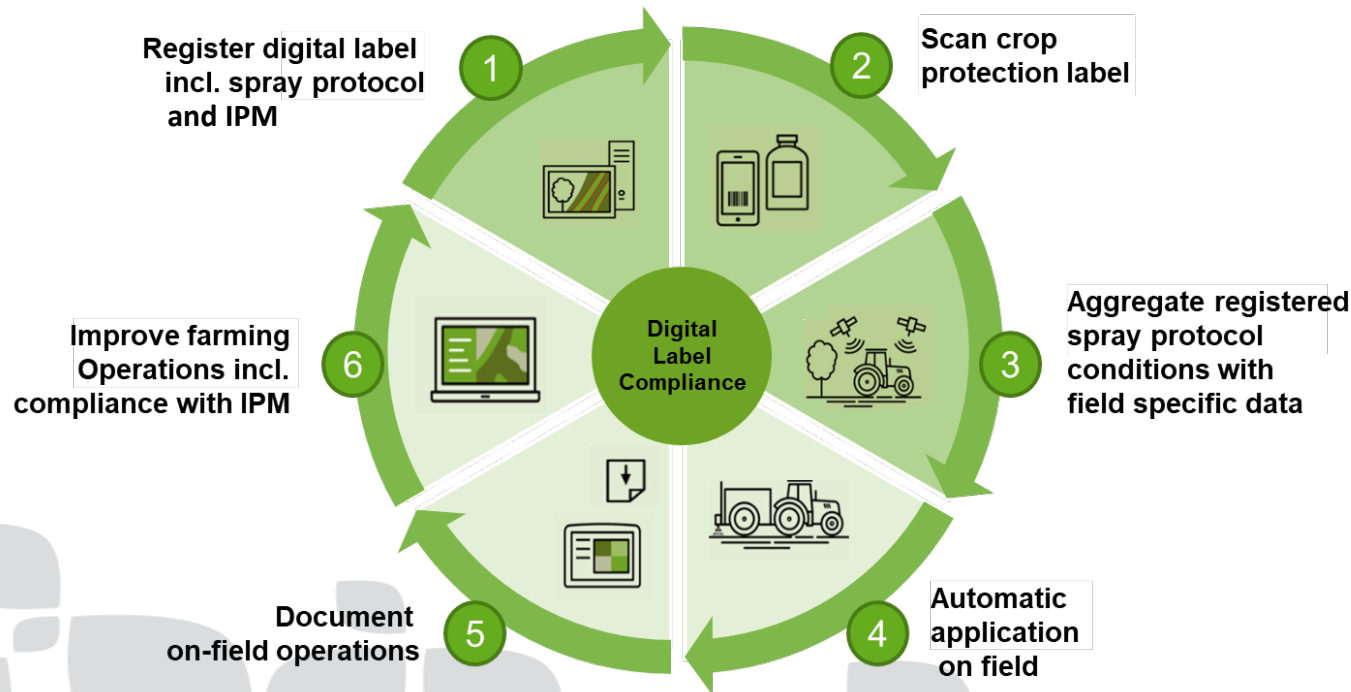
Digital Label Compliance

1
Register digital label incl. spray protocol and IPM

2
Scan crop protection label

3
Aggregate registered spray protocol conditions with field specific data

4
Automatic application on field

5
Document on-field operations

6
Improve farming Operations incl. compliance with IPM